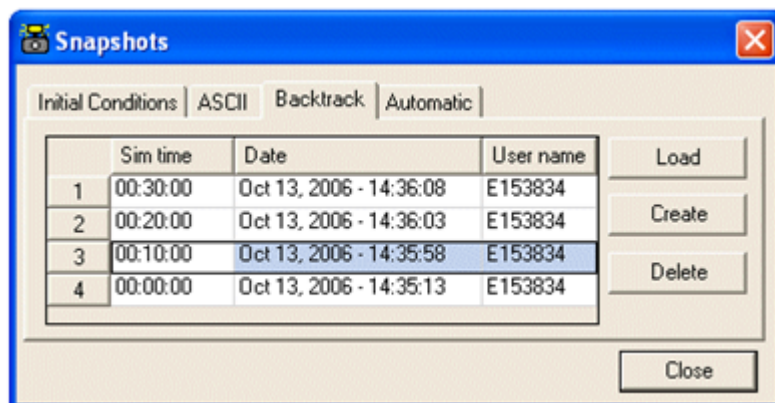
Snapshots

Initial Conditions | ASCII | Backtrack | Automatic

| | Sim time | Date | User name |
|---|---|---|---|
| 1 | 00:30:00 | Oct 13, 2006 - 14:36:08 | E153834 |
| 2 | 00:20:00 | Oct 13, 2006 - 14:36:03 | E153834 |
| 3 | 00:10:00 | Oct 13, 2006 - 14:35:58 | E153834 |
| 4 | 00:00:00 | Oct 13, 2006 - 14:35:13 | E153834 |

Load

Create

Delete

Close